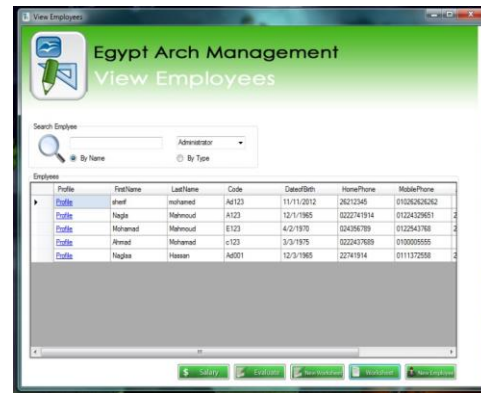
View Employees

Egypt Arch Management
View Employees

Search Emplyee

Administrator

By Name

By Type

Emplyees

| | Profile | FirstName | LastName | Code | DateofBirth | HomePhone | MobilePhone |
|---|---|---|---|---|---|---|---|
| ▸ | Profile | sherif | mohamed | Ad123 | 11/11/2012 | 26212345 | 010262626262 |
| | Profile | Nagla | Mahmoud | A123 | 12/1/1965 | 0222741914 | 01224329651 |
| | Profile | Mohamad | Mahmoud | E123 | 4/2/1970 | 024356789 | 0122543768 |
| | Profile | Ahmad | Mohamad | c123 | 3/3/1975 | 0222437689 | 0100005555 |
| | Profile | Naglaa | Hassan | Ad001 | 12/3/1965 | 22741914 | 0111372558 |

Salary

Evaluate

New Worksheet

Worksheet

New Employee